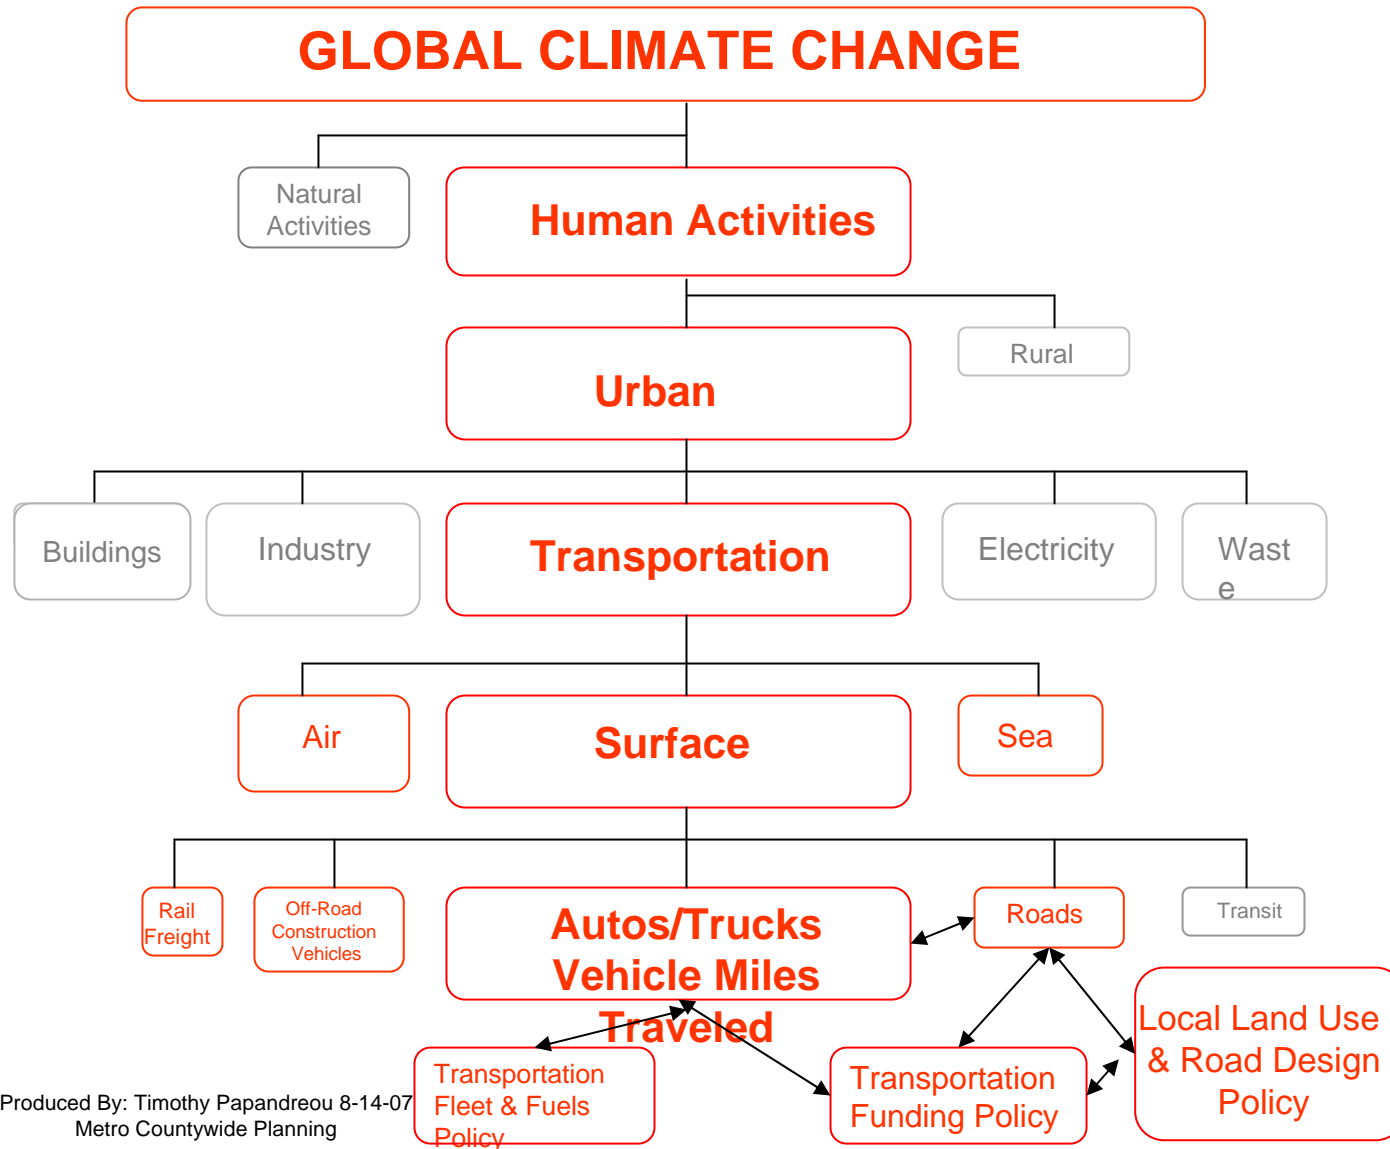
GLOBAL CLIMATE CHANGE

Natural Activities

Human Activities

Urban

Rural

Buildings

Industry

Transportation

Electricity

Wast e

Air

Surface

Sea

Rail Freight

Off-Road Construction Vehicles

Autos/Trucks Vehicle Miles Traveled

Roads

Transit

Local Land Use & Road Design Policy

Transportation Fleet & Fuels Policy

Transportation Funding Policy

Produced By: Timothy Papandreou 8-14-07
Metro Countywide Planning